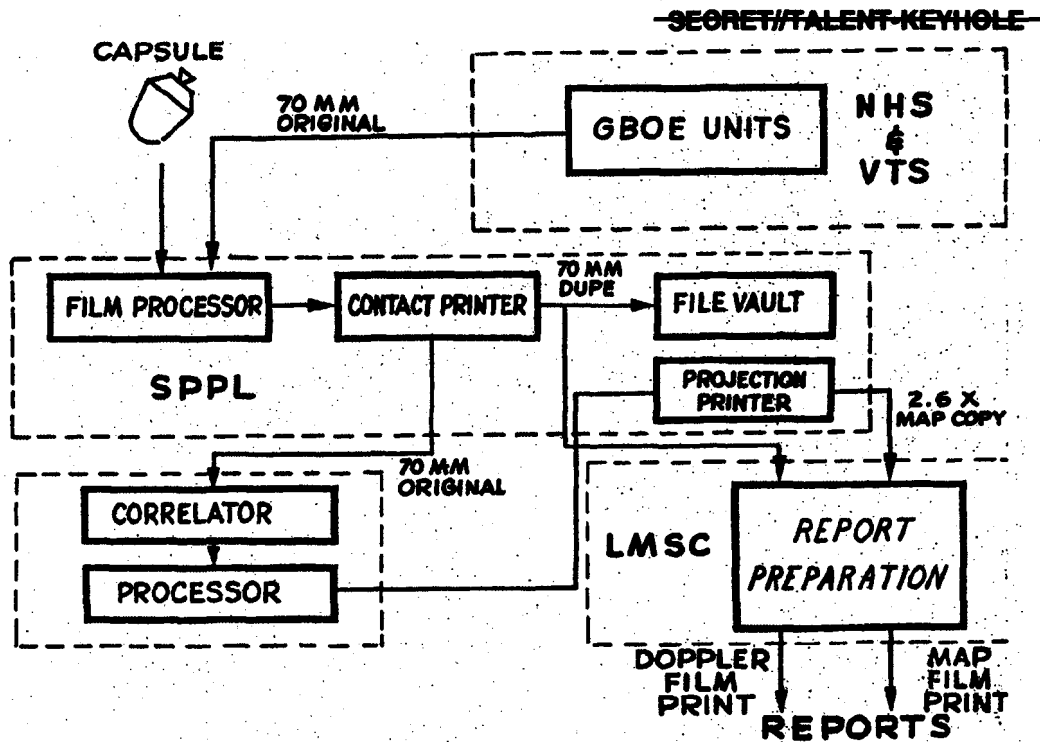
SECRET//TALENT-KEYHOLE

CAPSULE

70 MM ORIGINAL

GBOE UNITS

NHS & VTS

FILM PROCESSOR

CONTACT PRINTER

70 MM DUPE

FILE VAULT

SPPL

PROJECTION PRINTER

2.6 X MAP COPY

70 MM ORIGINAL

CORRELATOR

PROCESSOR

LMSC

REPORT PREPARATION

DOPPLER FILM PRINT

MAP FILM PRINT

REPORTS